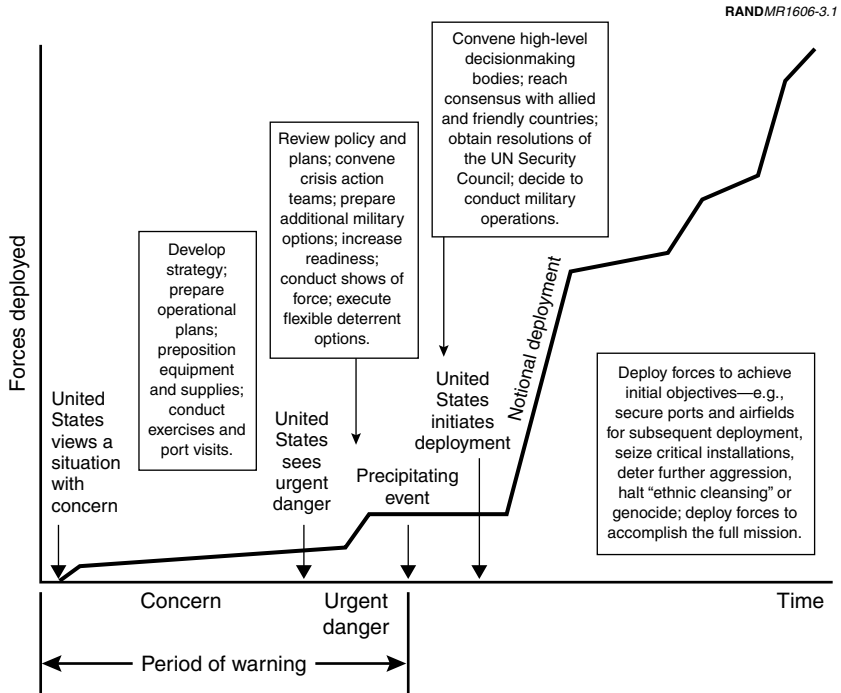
RAND*MR1606-3.1*

Convene high-level decisionmaking bodies; reach consensus with allied and friendly countries; obtain resolutions of the UN Security Council; decide to conduct military operations.

Review policy and plans; convene crisis action teams; prepare additional military options; increase readiness; conduct shows of force; execute flexible deterrent options.

Develop strategy; prepare operational plans; preposition equipment and supplies; conduct exercises and port visits.

Forces deployed

Notional deployment

United States initiates deployment

Deploy forces to achieve initial objectives—e.g., secure ports and airfields for subsequent deployment, seize critical installations, deter further aggression, halt “ethnic cleansing” or genocide; deploy forces to accomplish the full mission.

United States views a situation with concern

United States sees urgent danger

Precipitating event

Concern

Urgent danger

Time

Period of warning